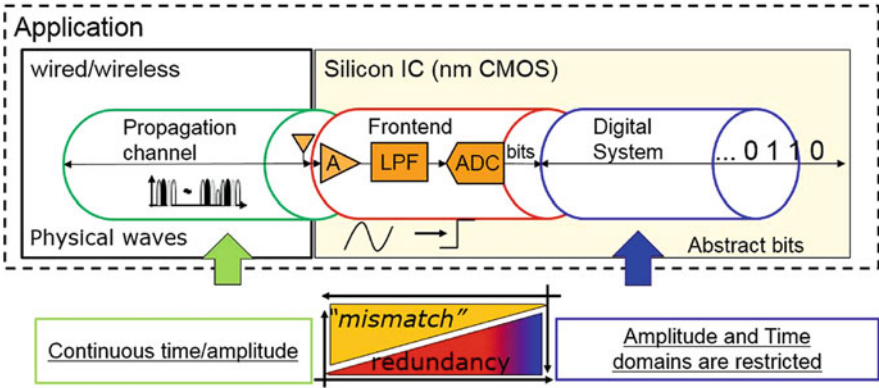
Application

wired/wireless

Propagation channel

Physical waves

Silicon IC (nm CMOS)

Frontend

A

LPF

ADC

bits

Digital System

... 0 1 1 0

Abstract bits

Continuous time/amplitude

"mismatch"

redundancy

Amplitude and Time domains are restricted